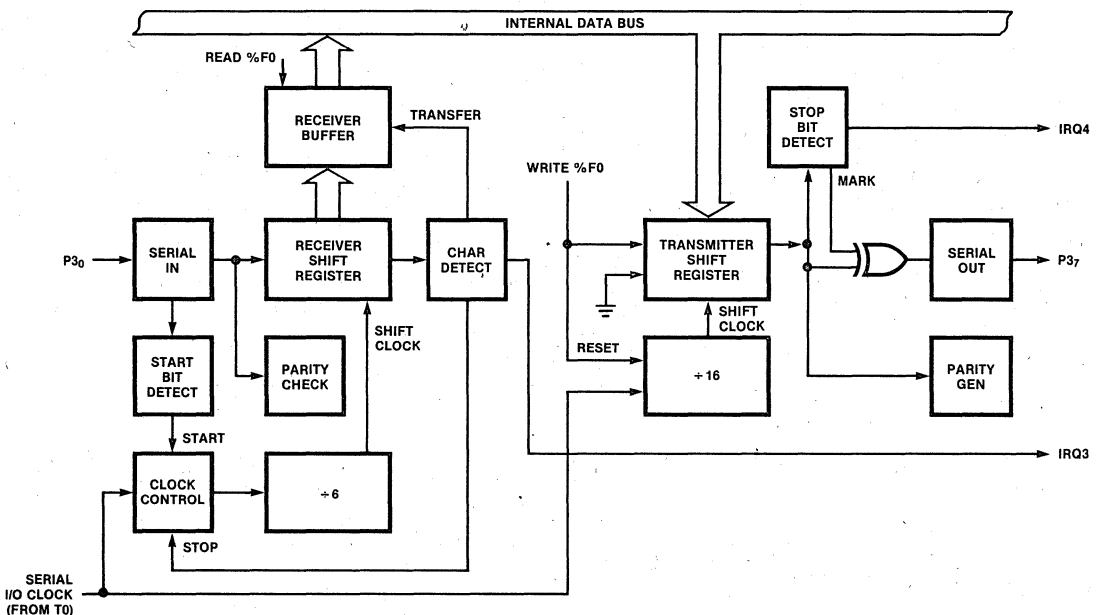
INTERNAL DATA BUS

READ %F0

RECEIVER BUFFER

TRANSFER

STOP BIT DETECT

IRQ4

WRITE %F0

MARK

$P3_0$

SERIAL IN

RECEIVER SHIFT REGISTER

CHAR DETECT

TRANSMITTER SHIFT REGISTER

SERIAL OUT

$P3_7$

SHIFT CLOCK

SHIFT CLOCK

START BIT DETECT

PARITY CHECK

RESET

÷16

PARITY GEN

START

IRQ3

CLOCK CONTROL

÷6

STOP

SERIAL I/O CLOCK (FROM T0)